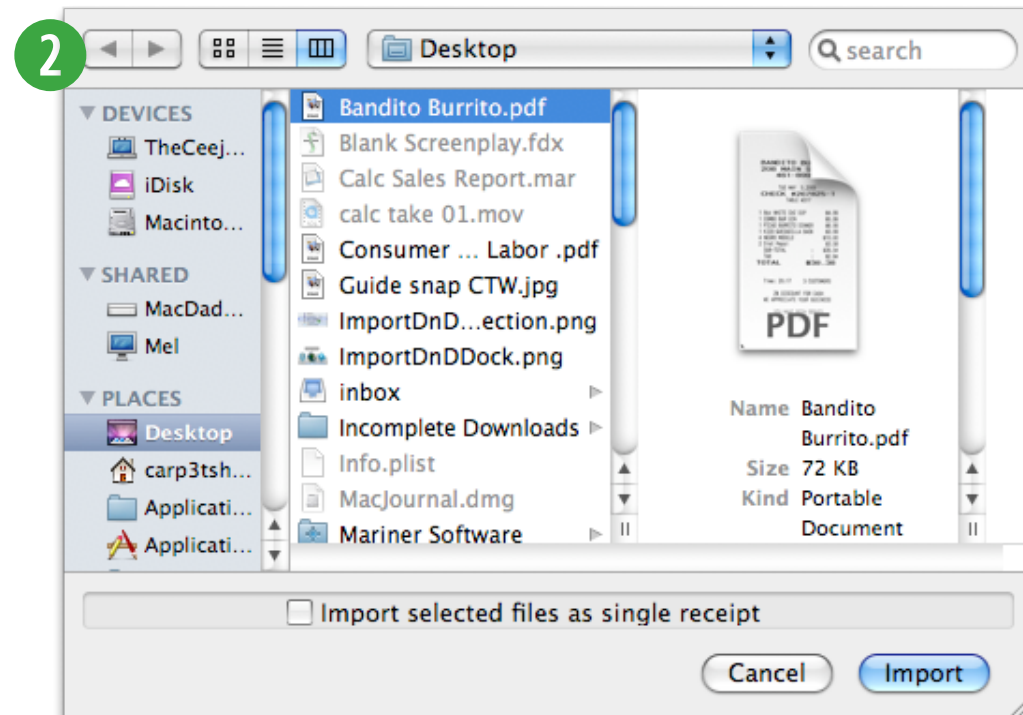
2

Desktop

search

DEVICES
TheCeej...
iDisk
Macinto...
SHARED
MacDad...
Mel
PLACES
Desktop
carp3tsh...
Applicati...
Applicati...

Bandito Burrito.pdf
Blank Screenplay.fdx
Calc Sales Report.mar
calc take 01.mov
Consumer ... Labor .pdf
Guide snap CTW.jpg
ImportDnD...ection.png
ImportDnDDock.png
inbox
Incomplete Downloads
Info.plist
MacJournal.dmg
Mariner Software

PDF

Name Bandito Burrito.pdf
Size 72 KB
Kind Portable Document

Import selected files as single receipt

Cancel
Import